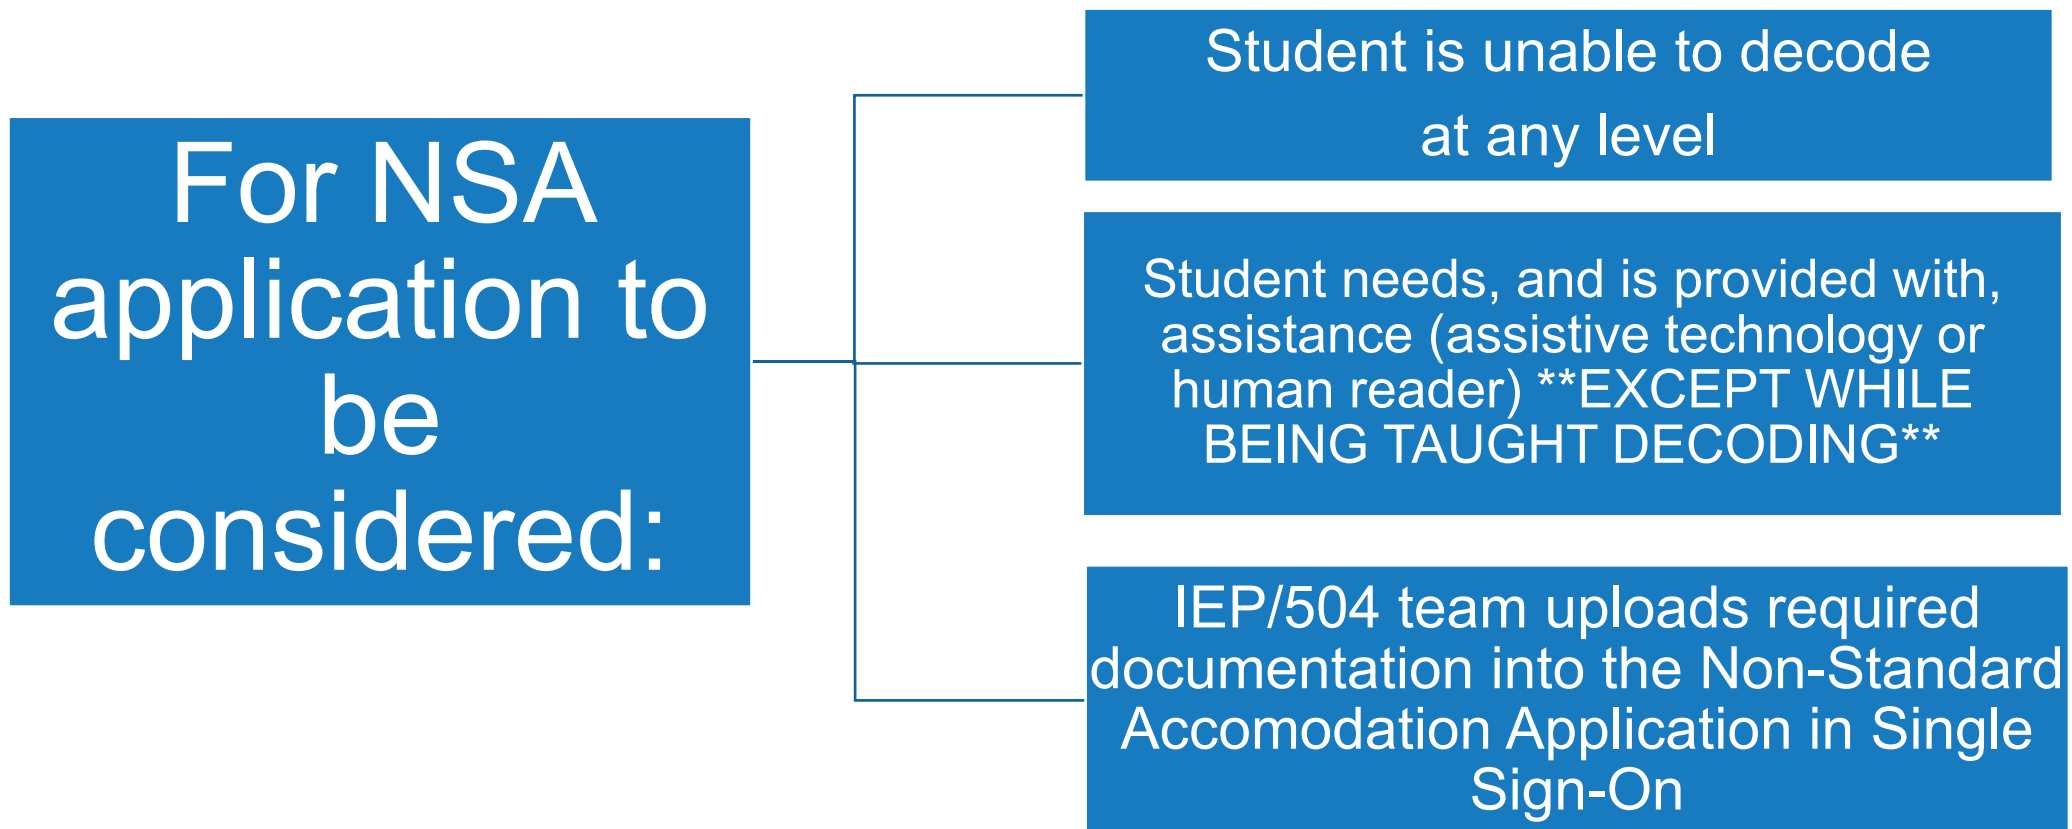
For NSA application to be considered:

Student is unable to decode at any level

Student needs, and is provided with, assistance (assistive technology or human reader) **EXCEPT WHILE BEING TAUGHT DECODING**

IEP/504 team uploads required documentation into the Non-Standard Accomodation Application in Single Sign-On